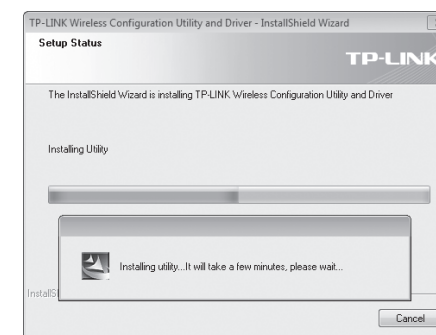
TP-LINK Wireless Configuration Utility and Driver - InstallShield Wizard

Setup Status

TP-LINK

The InstallShield Wizard is installing TP-LINK Wireless Configuration Utility and Driver

Installing Utility

Installing utility...It will take a few minutes, please wait...

InstallS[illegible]

Cancel